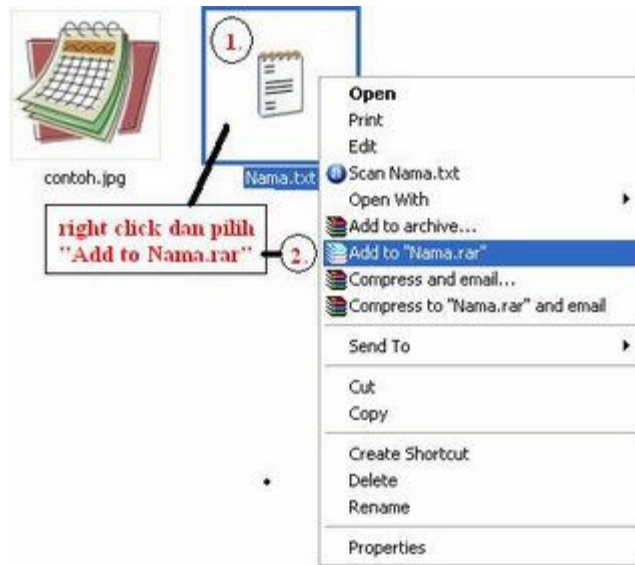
contoh.jpg

1.

Nama.txt

right click dan pilih "Add to Nama.rar"

2.

Open
Print
Edit
Scan Nama.txt
Open With
Add to archive...
Add to "Nama.rar"
Compress and email...
Compress to "Nama.rar" and email
Send To
Cut
Copy
Create Shortcut
Delete
Rename
Properties